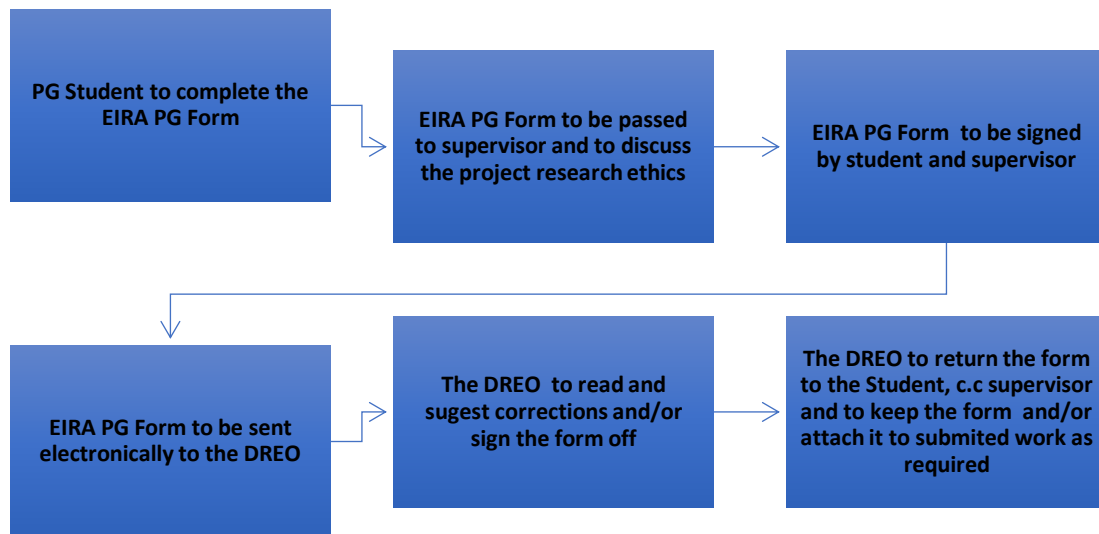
PG Student to complete the EIRA PG Form

EIRA PG Form to be passed to supervisor and to discuss the project research ethics

EIRA PG Form to be signed by student and supervisor

EIRA PG Form to be sent electronically to the DREO

The DREO to read and sugest corrections and/or sign the form off

The DREO to return the form to the Student, c.c supervisor and to keep the form and/or attach it to submited work as required